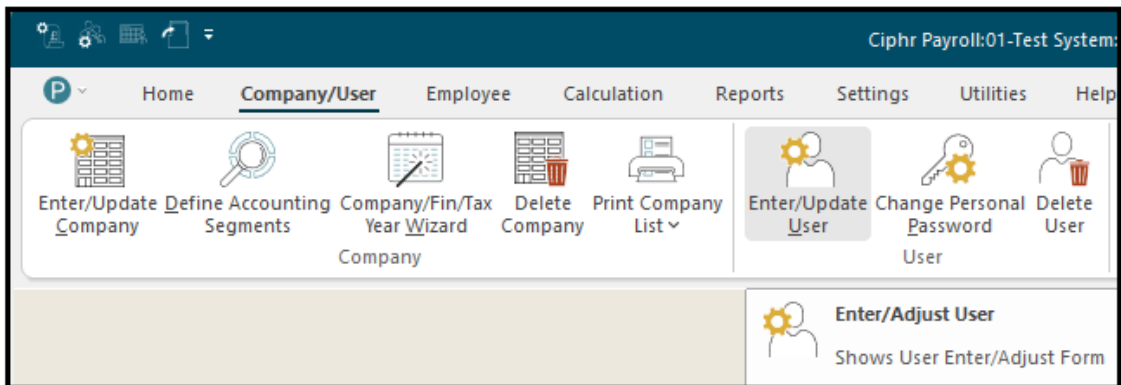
Ciphr Payroll:01-Test System:

P

Home
Company/User
Employee
Calculation
Reports
Settings
Utilities
Help

Enter/Update Company
Define Accounting Segments
Company/Fin/Tax Year Wizard
Delete Company
Print Company List
Company

Enter/Update User
Change Personal Password
Delete User
User

Enter/Adjust User
Shows User Enter/Adjust Form